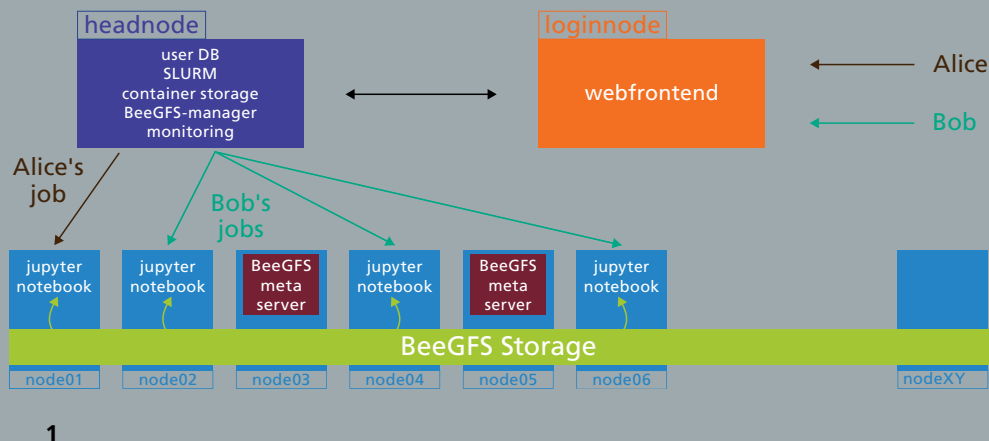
headnode

user DB
SLURM
container storage
BeeGFS-manager
monitoring

loginnode

webfrontend

Alice

Bob

Alice's job

Bob's jobs

jupyter notebook

jupyter notebook

BeeGFS meta server

jupyter notebook

BeeGFS meta server

jupyter notebook

BeeGFS Storage

node01

node02

node03

node04

node05

node06

nodeXY

1